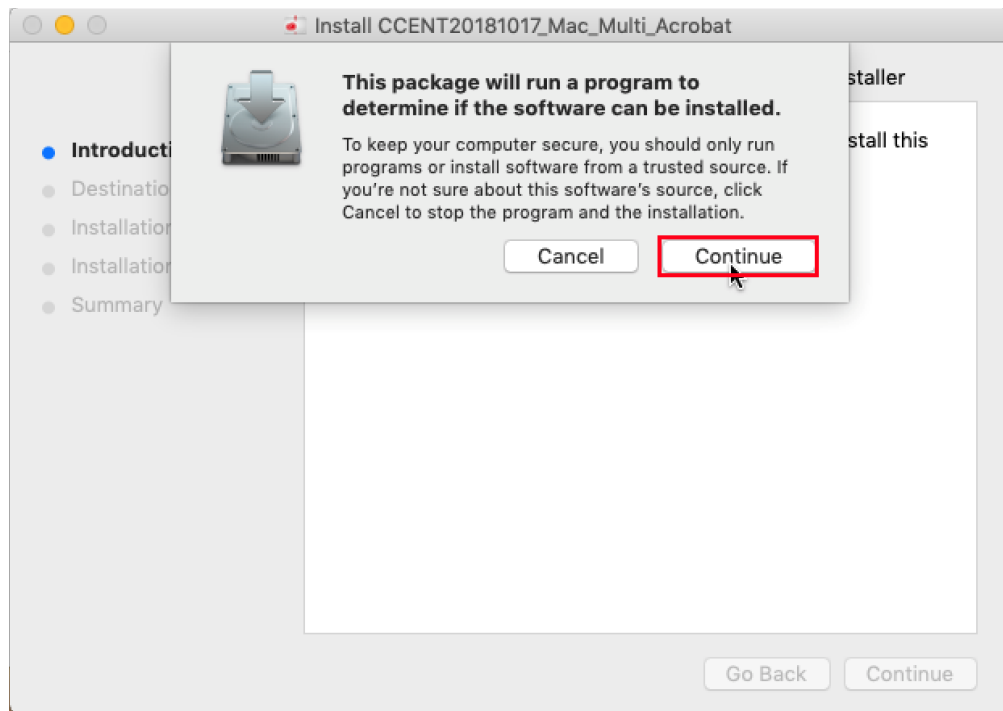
Install CCENT20181017_Mac_Multi_Acrobat

This package will run a program to determine if the software can be installed.

To keep your computer secure, you should only run programs or install software from a trusted source. If you're not sure about this software's source, click Cancel to stop the program and the installation.

Cancel

Continue

staller

stall this

Introducti

Destinatio

Installatio

Installatio

Summary

Go Back

Continue